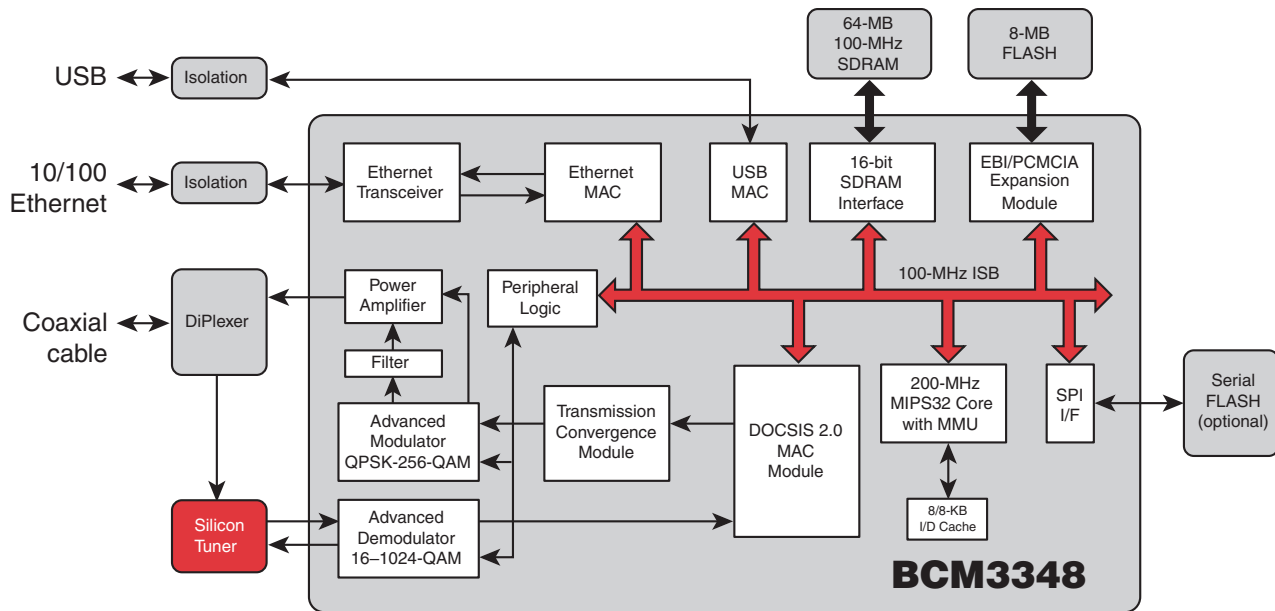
USB
Isolation
10/100 Ethernet
Isolation
Coaxial cable
DiPlexer
Silicon Tuner
64-MB 100-MHz SDRAM
8-MB FLASH
Ethernet Transceiver
Ethernet MAC
USB MAC
16-bit SDRAM Interface
EBI/PCMCIA Expansion Module
100-MHz ISB
Power Amplifier
Peripheral Logic
Filter
Advanced Modulator QPSK-256-QAM
Transmission Convergence Module
DOCSIS 2.0 MAC Module
200-MHz MIPS32 Core with MMU
SPI I/F
Serial FLASH (optional)
8/8-KB I/D Cache
Advanced Demodulator 16–1024-QAM
BCM3348